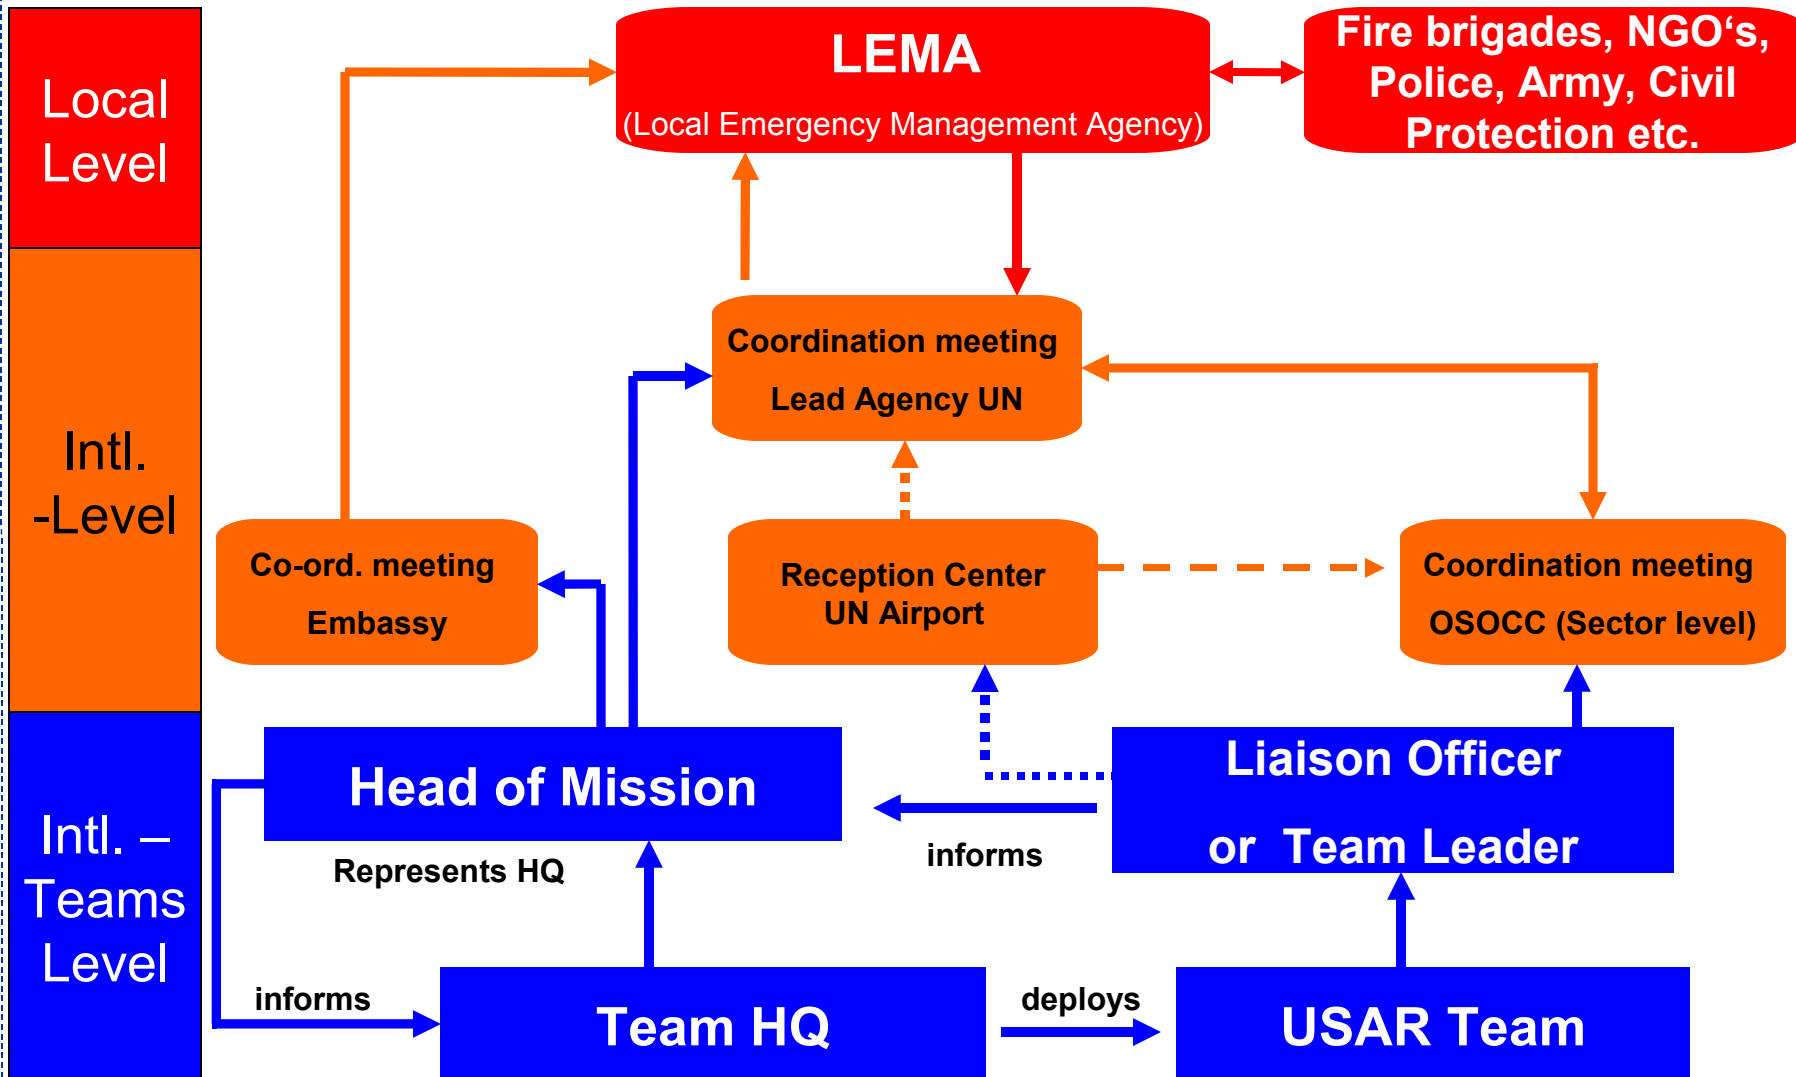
Local Level

Intl. -Level

Intl. – Teams Level

LEMA
(Local Emergency Management Agency)

Fire brigades, NGO‘s, Police, Army, Civil Protection etc.

Coordination meeting
Lead Agency UN

Co-ord. meeting
Embassy

Reception Center
UN Airport

Coordination meeting
OSOCC (Sector level)

Head of Mission

Represents HQ

Liaison Officer
or Team Leader

informs

informs

Team HQ

deploys

USAR Team